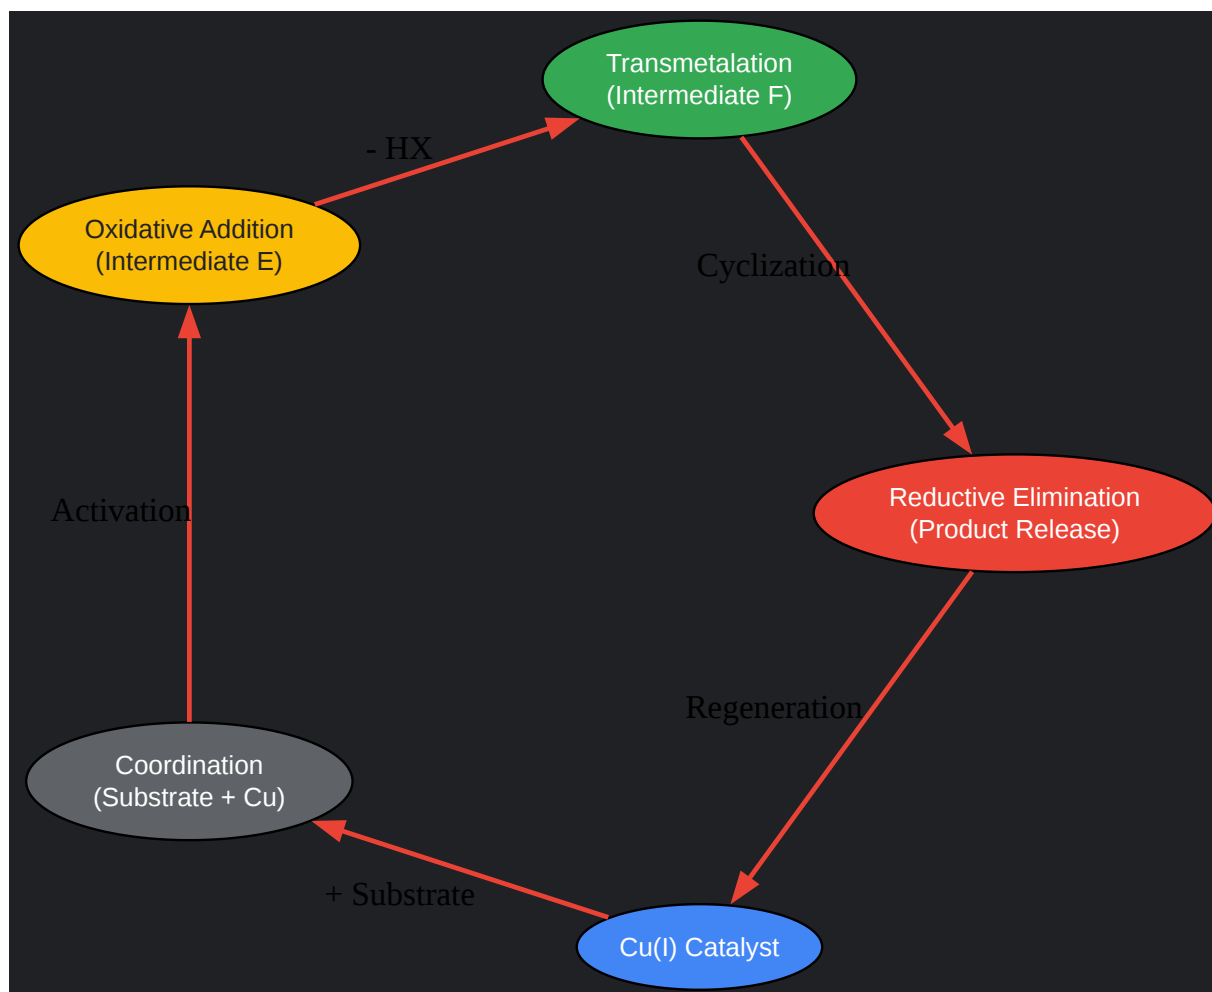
Transmetalation
(Intermediate F)

- HX

Oxidative Addition
(Intermediate E)

Cyclization

Reductive Elimination
(Product Release)

Activation

Regeneration

Coordination
(Substrate + Cu)

+ Substrate

Cu(I) Catalyst